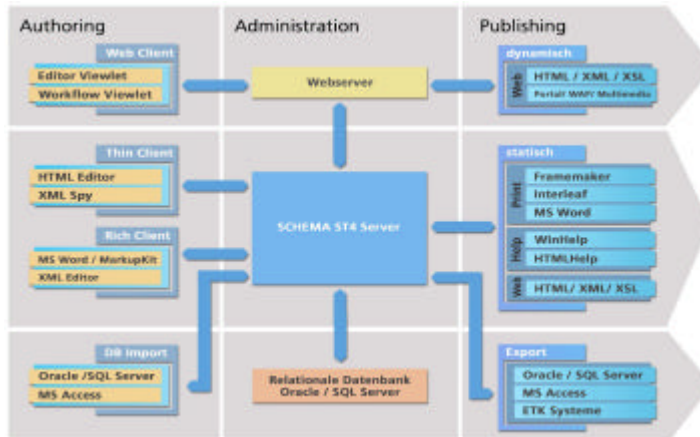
Authoring

Web Client
Editor Viewlet
Workflow Viewlet

Thin Client
HTML Editor
XML Spy

Rich Client
MS Word / MarkupKit
XML Editor

DB Import
Oracle /SQL Server
MS Access

Administration

Webserver

SCHEMA ST4 Server

Relationale Datenbank
Oracle / SQL Server

Publishing

dynamisch
Web
HTML / XML / XSL
Portal/ WAP/ Multimedia

statisch
Print
Framemaker
Interleaf
MS Word
Help
WinHelp
HTMLHelp
Web
HTML/ XML/ XSL

Export
Oracle / SQL Server
MS Access
ETK Systeme